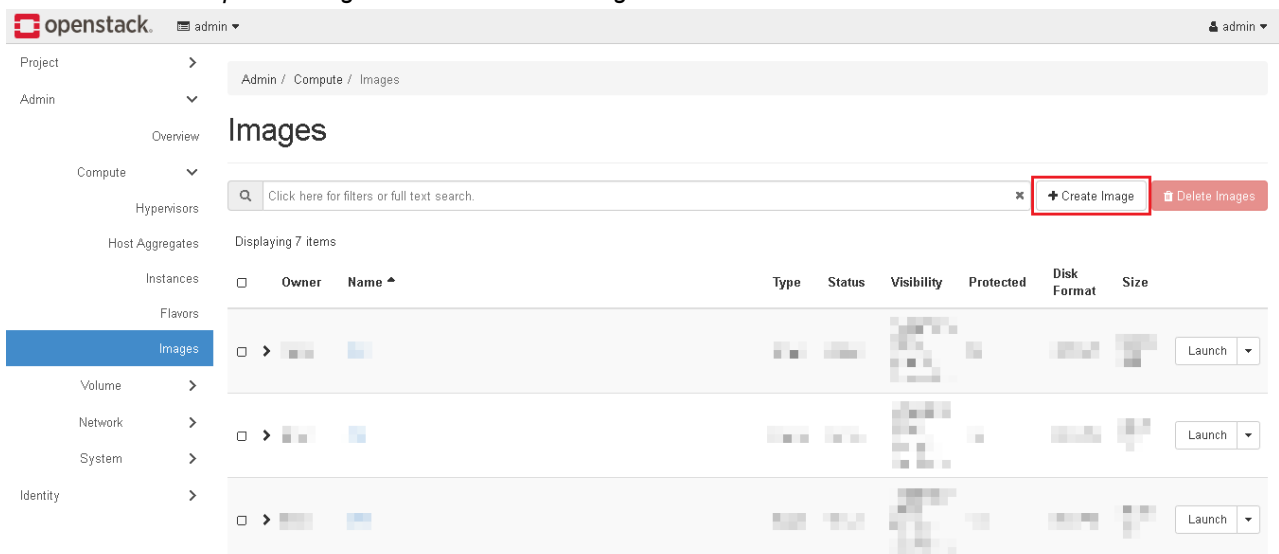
openstack. admin ▾ admin ▾

Project
Admin
Overview
Compute
Hypervisors
Host Aggregates
Instances
Flavors
Images
Volume
Network
System
Identity

Admin / Compute / Images

Images

Click here for filters or full text search.

+ Create Image

Delete Images

Displaying 7 items

| | Owner | Name ▲ | Type | Status | Visibility | Protected | Disk Format | Size | |
|---|---|---|---|---|---|---|---|---|---|
| > | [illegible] | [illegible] | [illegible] | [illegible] | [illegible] | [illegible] | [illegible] | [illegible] | Launch |
| > | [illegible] | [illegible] | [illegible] | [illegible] | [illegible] | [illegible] | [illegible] | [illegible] | Launch |
| > | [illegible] | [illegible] | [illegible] | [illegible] | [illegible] | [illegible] | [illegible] | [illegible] | Launch |